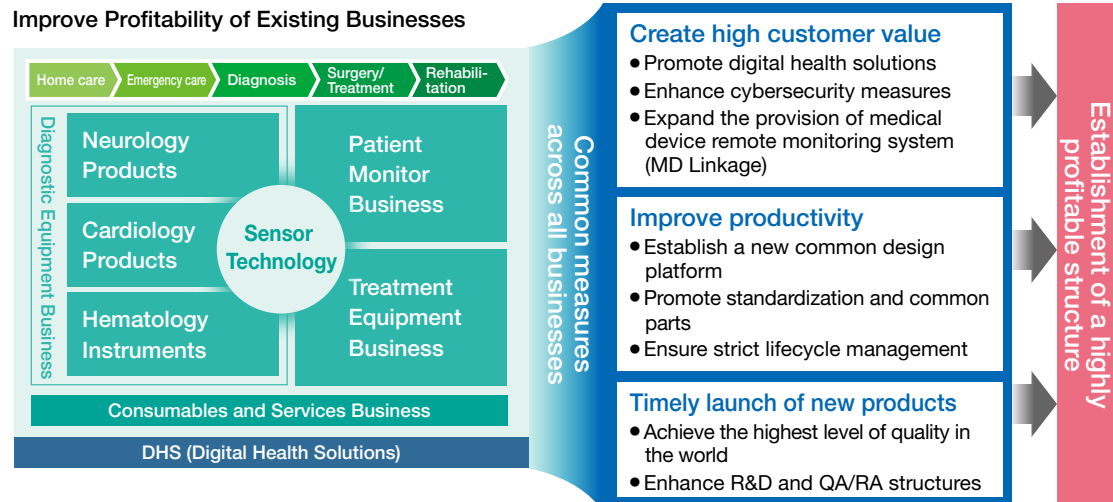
Improve Profitability of Existing Businesses

Home care
Emergency care
Diagnosis
Surgery/ Treatment
Rehabilitation

Diagnostic Equipment Business

Neurology Products

Cardiology Products

Hematology Instruments

Sensor Technology

Patient Monitor Business

Treatment Equipment Business

Consumables and Services Business

DHS (Digital Health Solutions)

Common measures across all businesses

Create high customer value
• Promote digital health solutions
• Enhance cybersecurity measures
• Expand the provision of medical device remote monitoring system (MD Linkage)

Improve productivity
• Establish a new common design platform
• Promote standardization and common parts
• Ensure strict lifecycle management

Timely launch of new products
• Achieve the highest level of quality in the world
• Enhance R&D and QA/RA structures

Establishment of a highly profitable structure